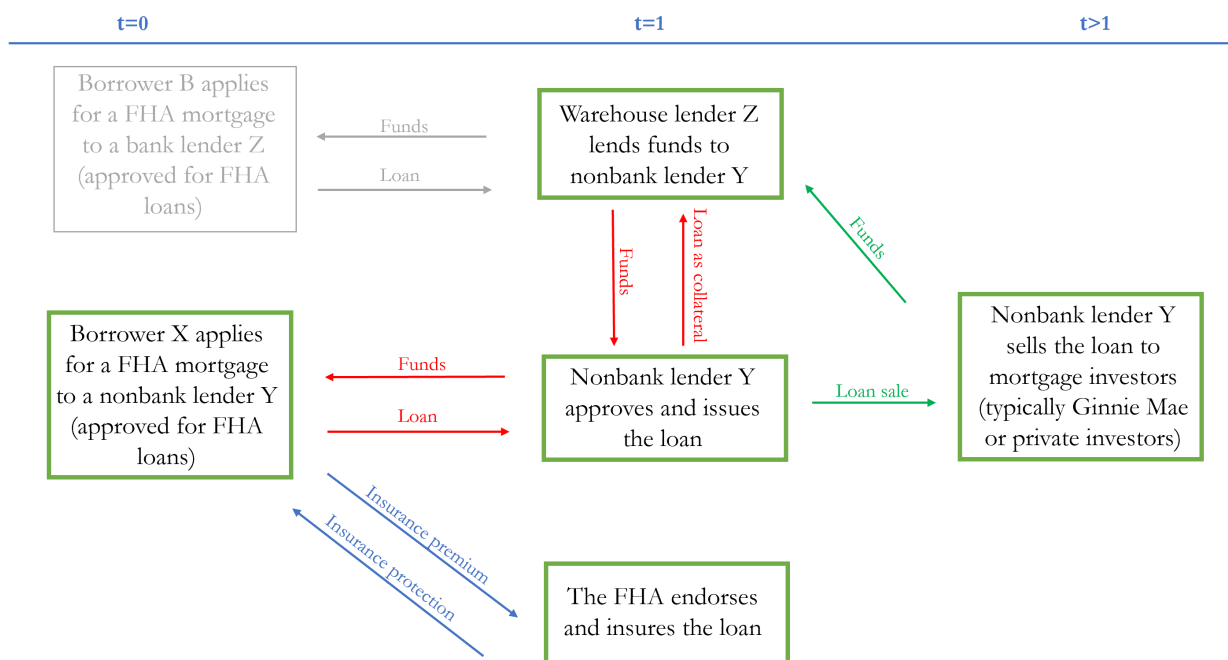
t=0

t=1

t>1

Borrower B applies for a FHA mortgage to a bank lender Z (approved for FHA loans)

Funds

Loan

Warehouse lender Z lends funds to nonbank lender Y

Funds

Loan as collateral

Funds

Nonbank lender Y sells the loan to mortgage investors (typically Ginnie Mae or private investors)

Borrower X applies for a FHA mortgage to a nonbank lender Y (approved for FHA loans)

Funds

Loan

Nonbank lender Y approves and issues the loan

Loan sale

Insurance premium

Insurance protection

The FHA endorses and insures the loan